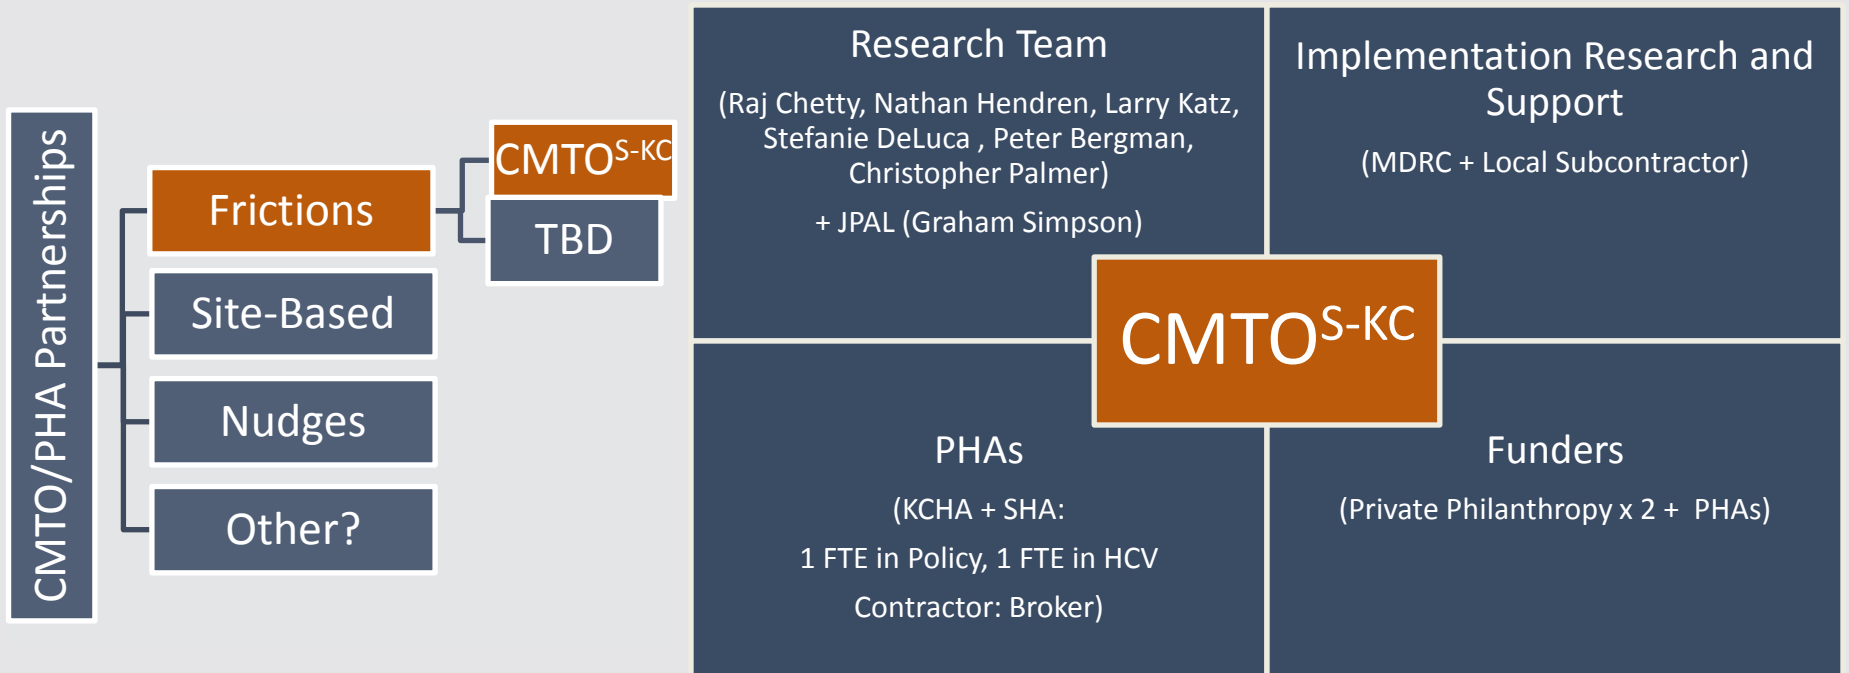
CMTO/PHA Partnerships

Frictions

CMTO$^{S-KC}$

TBD

Site-Based

Nudges

Other?

Research Team

(Raj Chetty, Nathan Hendren, Larry Katz, Stefanie DeLuca , Peter Bergman, Christopher Palmer)

+ JPAL (Graham Simpson)

Implementation Research and Support

(MDRC + Local Subcontractor)

CMTO$^{S-KC}$

PHAs

(KCHA + SHA:

1 FTE in Policy, 1 FTE in HCV

Contractor: Broker)

Funders

(Private Philanthropy x 2 + PHAs)